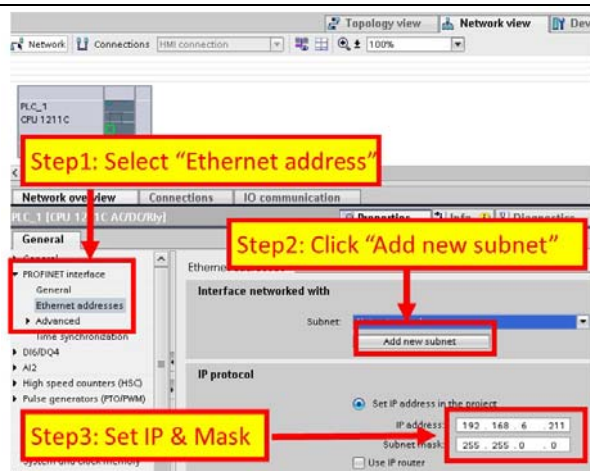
Topology view
Network view
Dev
Network
Connections
HMI connection
100%

PLC_1
CPU 1211C

Step1: Select "Ethernet address"

Network overview
Connections
IO communication
PLC_1 [CPU 1211C AC/DC/Rly]
Properties
Info
Diagnostics

General

Step2: Click "Add new subnet"

General
PROFINET interface
General
Ethernet addresses
Advanced
Time synchronization
DI6/DQ4
AI2
High speed counters (HSC)
Pulse generators (PTO/PWM)
System and clock memory

Ethernet addresses

Interface networked with

Subnet:
Add new subnet

IP protocol

Set IP address in the project
IP address: 192 . 168 . 6 . 211
Subnet mask: 255 . 255 . 0 . 0
Use IP router

Step3: Set IP & Mask